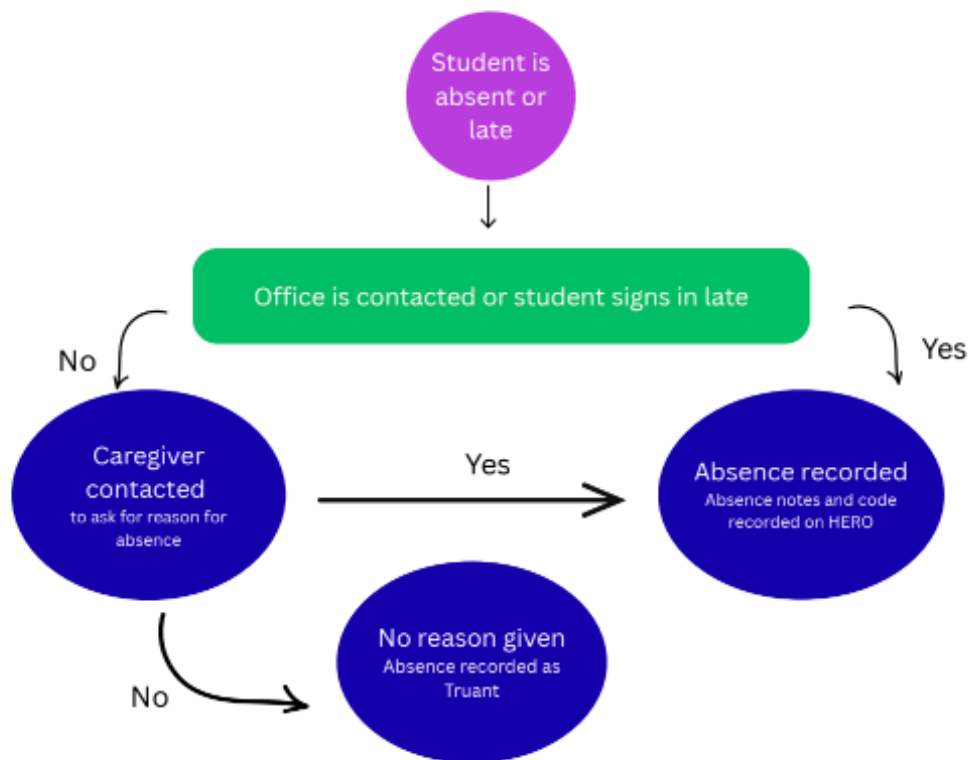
Student is absent or late

Office is contacted or student signs in late

No

Yes

Caregiver contacted
to ask for reason for absence

Yes

Absence recorded
Absence notes and code recorded on HERO

No

No reason given
Absence recorded as Truant